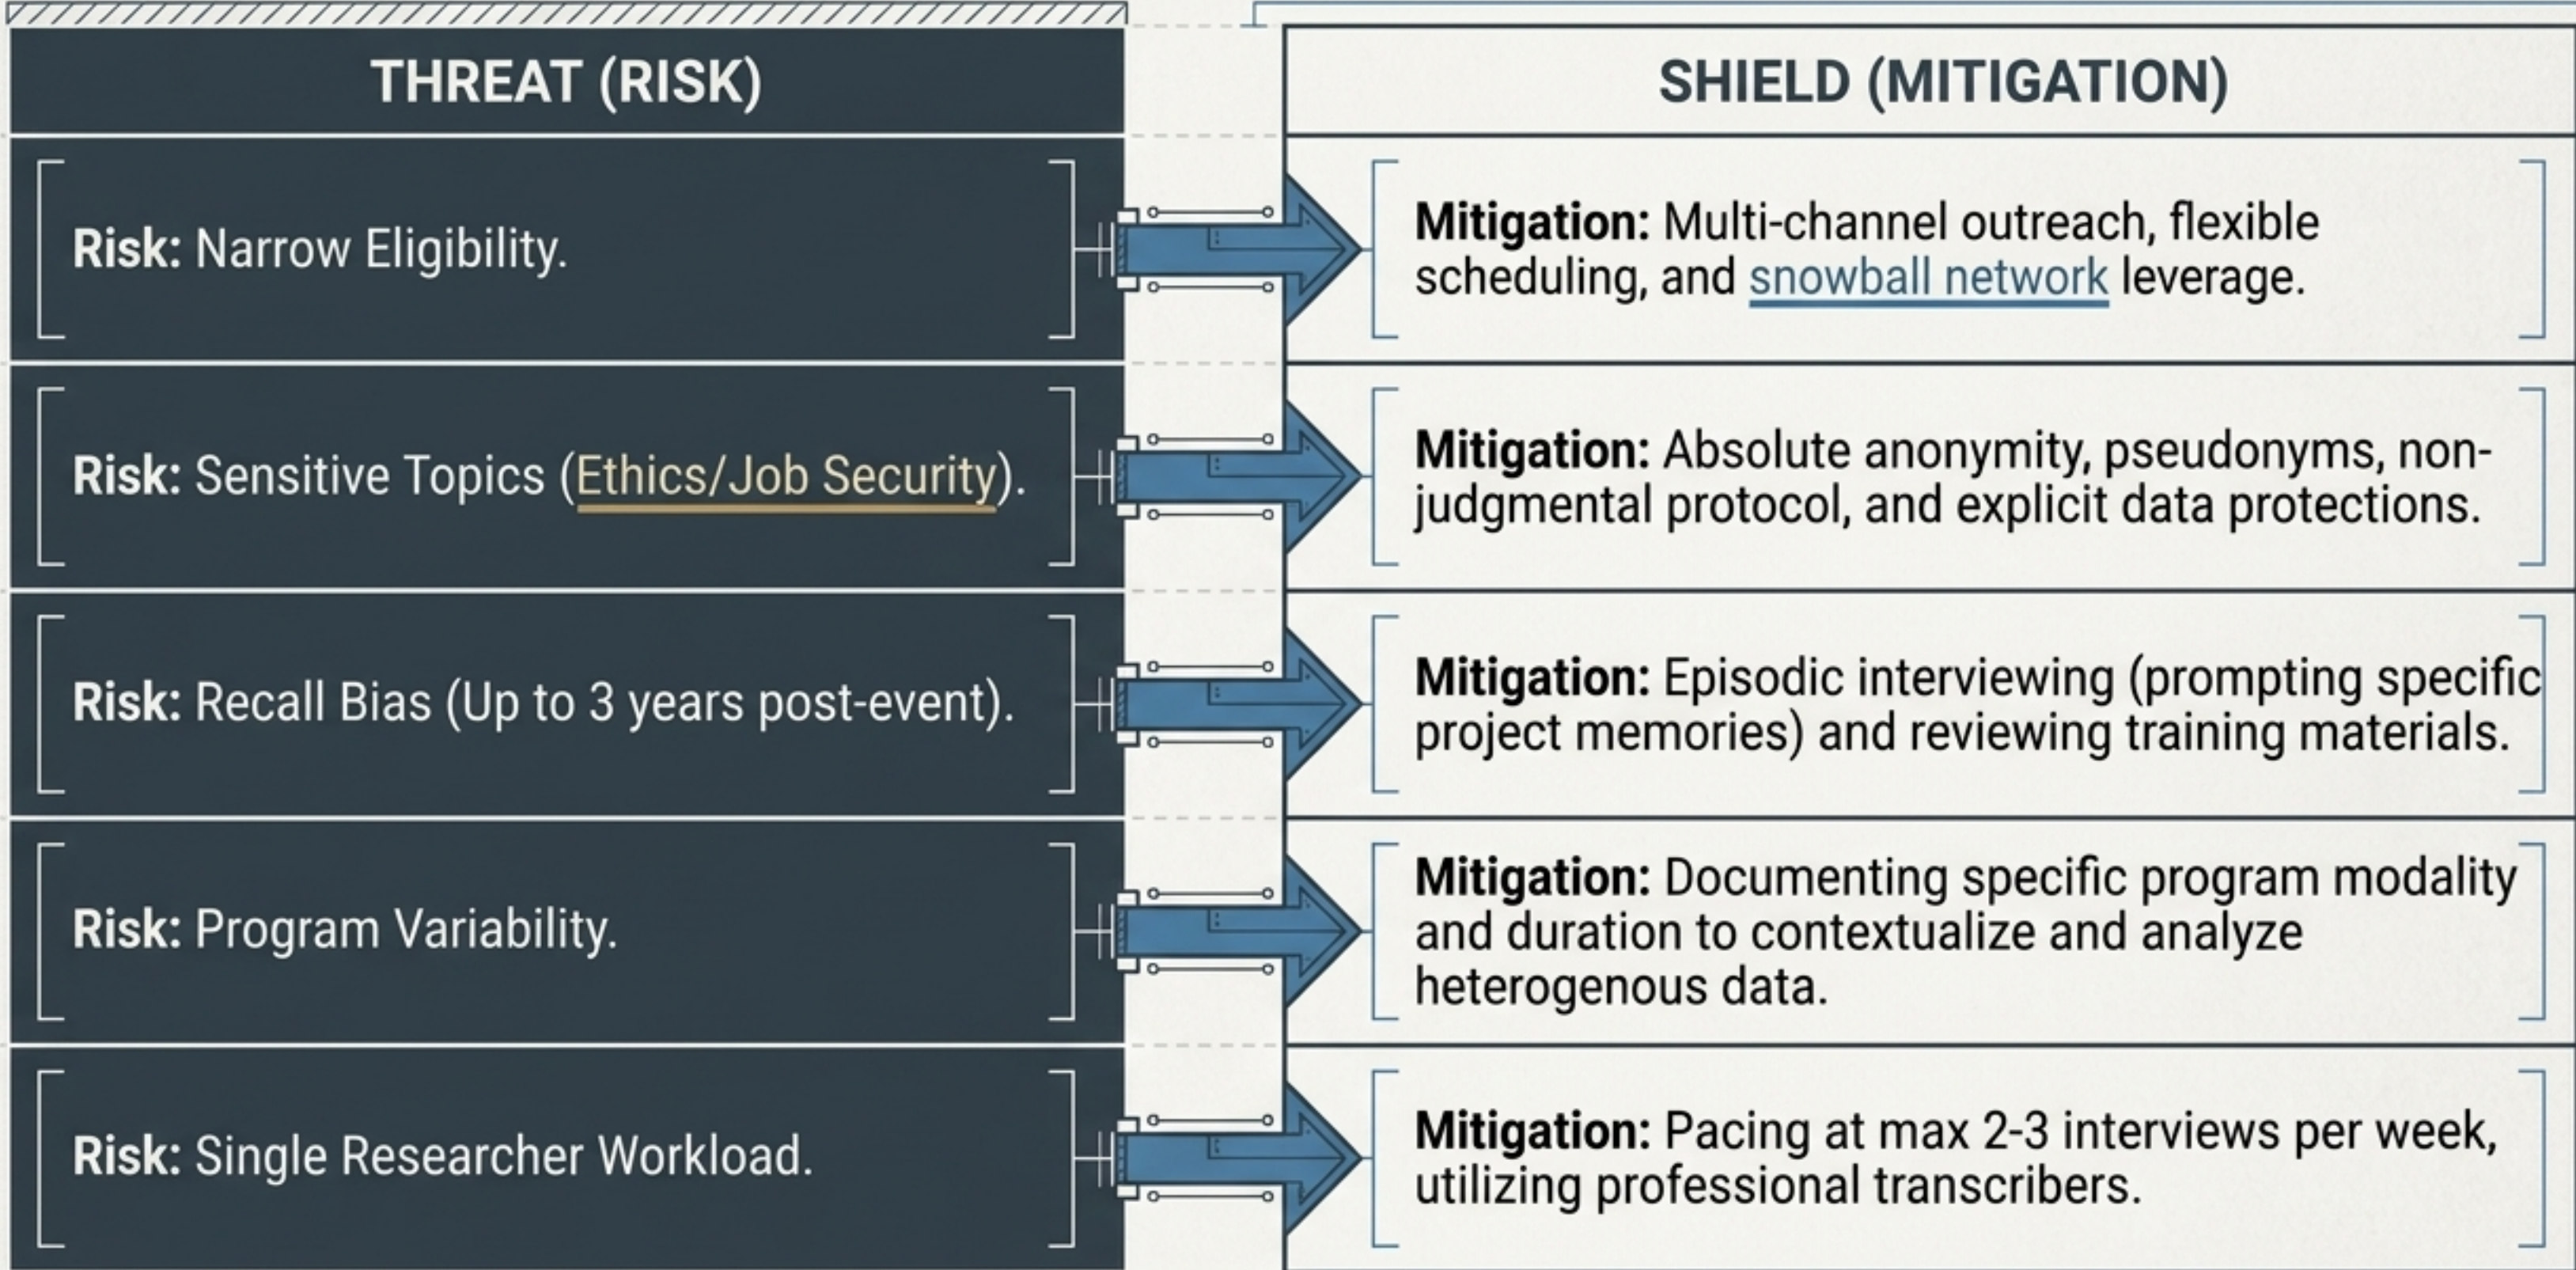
| THREAT (RISK) | SHIELD (MITIGATION) |
|---|---|
| **Risk:** Narrow Eligibility. | **Mitigation:** Multi-channel outreach, flexible scheduling, and snowball network leverage. |
| **Risk:** Sensitive Topics (Ethics/Job Security). | **Mitigation:** Absolute anonymity, pseudonyms, non-judgmental protocol, and explicit data protections. |
| **Risk:** Recall Bias (Up to 3 years post-event). | **Mitigation:** Episodic interviewing (prompting specific project memories) and reviewing training materials. |
| **Risk:** Program Variability. | **Mitigation:** Documenting specific program modality and duration to contextualize and analyze heterogenous data. |
| **Risk:** Single Researcher Workload. | **Mitigation:** Pacing at max 2-3 interviews per week, utilizing professional transcribers. |